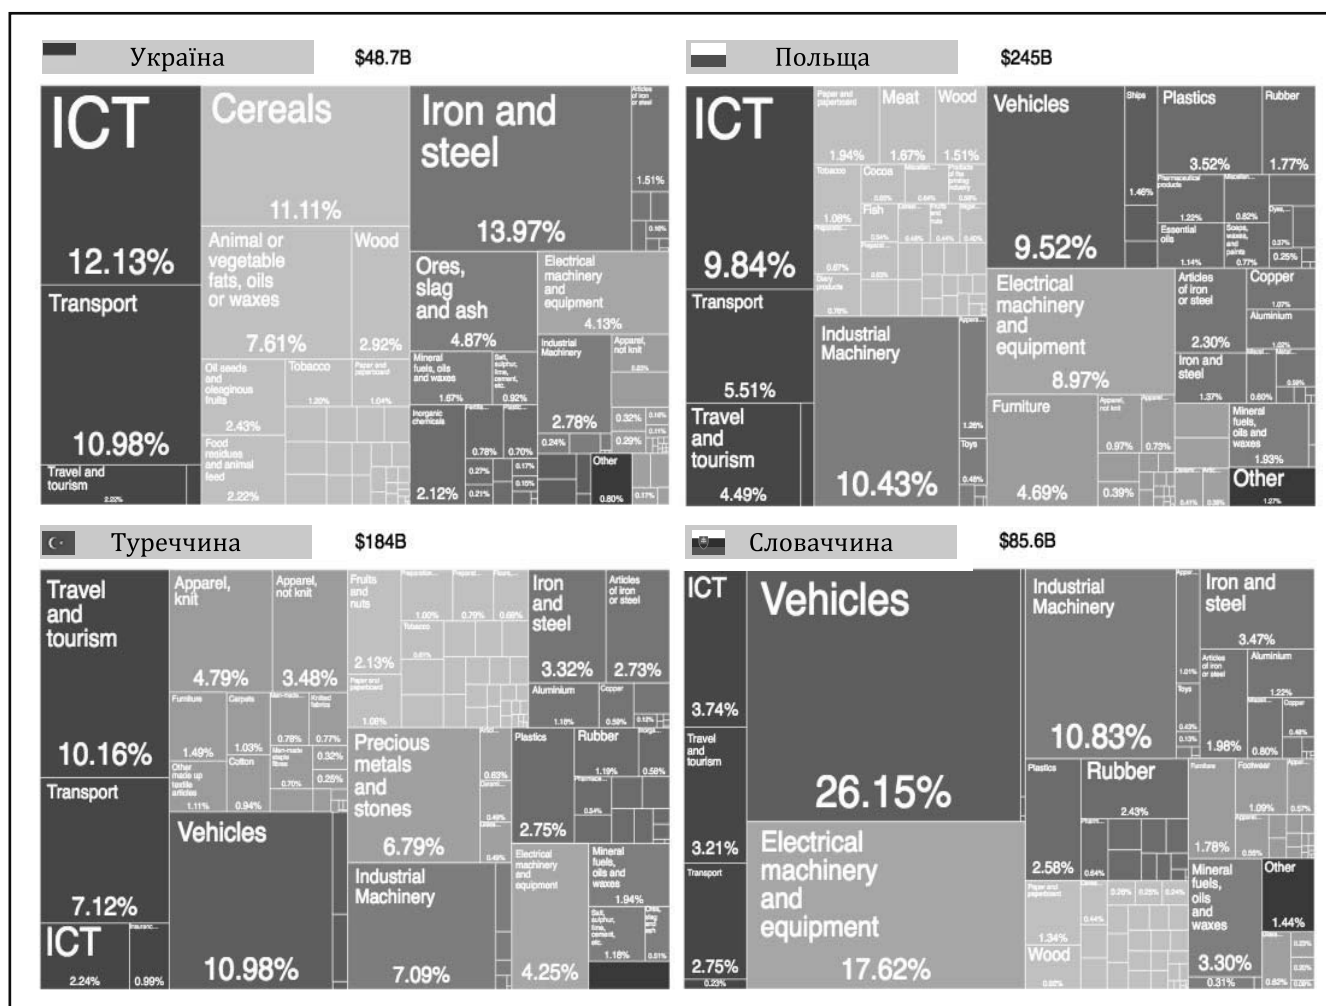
Україна $48.7B

ICT 12.13%
Transport 10.98%
Travel and tourism 2.20%
Cereals 11.11%
Animal or vegetable fats, oils or waxes 7.61%
Wood 2.92%
Oil seeds and oleaginous fruits 2.43%
Tobacco 1.20%
Paper and paperboard 1.04%
Food residues and animal feed 2.22%
Iron and steel 13.97%
Articles of iron or steel 1.51%
0.18%
Ores, slag and ash 4.87%
Electrical machinery and equipment 4.13%
Mineral fuels, oils and waxes 1.67%
Salt, sulphur, lime, cement, etc. 0.92%
Industrial Machinery 2.78%
Apparel, not knit 0.83%
Inorganic chemicals 2.12%
0.78% 0.70% 0.27% 0.17% 0.21% 0.15%
0.32% 0.18% 0.24% 0.29% 0.11%
Other 0.80% 0.17%

Польща $245B

ICT 9.84%
Transport 5.51%
Travel and tourism 4.49%
Paper and paperboard 1.94%
Meat 1.67%
Wood 1.51%
Tobacco
Cocoa
Fish
1.08%
0.67%
Dairy products
0.76%
Industrial Machinery 10.43%
Vehicles 9.52%
Ships 1.46%
Plastics 3.52%
Rubber 1.77%
Pharmaceutical products
Essential oils 1.14%
1.22% 0.82% 0.37% 0.25%
Electrical machinery and equipment 8.97%
Articles of iron or steel 2.30%
Copper 1.07%
Aluminium
Iron and steel 1.37%
0.60% 0.38%
Furniture 4.69%
Apparel, not knit 0.97% 0.73%
0.39%
1.26%
Toys
0.48%
Mineral fuels, oils and waxes 1.93%
Other 1.27%
0.41% 0.38%

Туреччина $184B

Travel and tourism 10.16%
Transport 7.12%
ICT 2.24%
0.99%
Apparel, knit 4.79%
Apparel, not knit 3.48%
Furniture
Carpets
1.49% 1.03%
Cotton
0.78% 0.77% 0.32% 0.25% 0.70%
Other made up textile articles 1.11% 0.94%
Vehicles 10.98%
Fruits and nuts 2.13%
Tobacco
1.00% 0.79% 0.68%
Paper and paperboard 1.08%
Precious metals and stones 6.79%
Industrial Machinery 7.09%
Iron and steel 3.32%
Articles of iron or steel 2.73%
Aluminium 1.18%
Copper 0.59% 0.12%
Plastics 2.75%
Rubber 1.19% 0.58%
0.63% 0.49%
Electrical machinery and equipment 4.25%
Mineral fuels, oils and waxes 1.94%
Salt, sulphur, lime, cement, etc. 1.18% 0.51%

Словаччина $85.6B

ICT 3.74%
Travel and tourism 3.21%
Transport 2.75%
0.23%
Vehicles 26.15%
Electrical machinery and equipment 17.62%
Industrial Machinery 10.83%
Plastics 2.58%
Rubber 2.43%
Paper and paperboard 1.34%
Wood
0.64% 0.44%
Iron and steel 3.47%
Aluminium 1.22%
Articles of iron or steel 1.98% 0.80%
Toys
Furniture
Footwear
1.09% 0.57%
1.78% 0.55%
Mineral fuels, oils and waxes 3.30%
Other 1.44%
0.31%